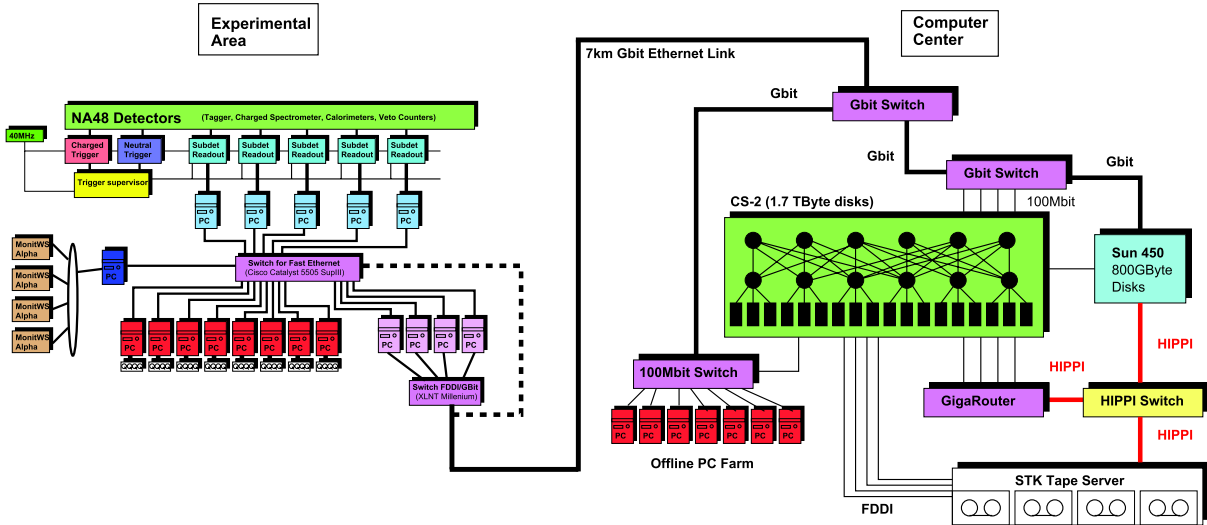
Experimental Area

Computer Center

7km Gbit Ethernet Link

NA48 Detectors (Tagger, Charged Spectrometer, Calorimeters, Veto Counters)

40MHz

Charged Trigger

Neutral Trigger

Subdet Readout

Subdet Readout

Subdet Readout

Subdet Readout

Subdet Readout

Trigger supervisor

PC

PC

PC

PC

PC

MonitWS Alpha

MonitWS Alpha

MonitWS Alpha

MonitWS Alpha

PC

Switch for Fast Ethernet (Cisco Catalyst 5505 SupIII)

PC PC PC PC PC PC PC PC

PC PC PC PC

Switch FDDI/GBit (XLNT Millenium)

Gbit

Gbit Switch

Gbit

Gbit Switch

Gbit

100Mbit

CS-2 (1.7 TByte disks)

Sun 450 800GByte Disks

HIPPI

HIPPI

100Mbit Switch

PC PC PC PC PC PC PC

Offline PC Farm

GigaRouter

HIPPI Switch

HIPPI

STK Tape Server

FDDI